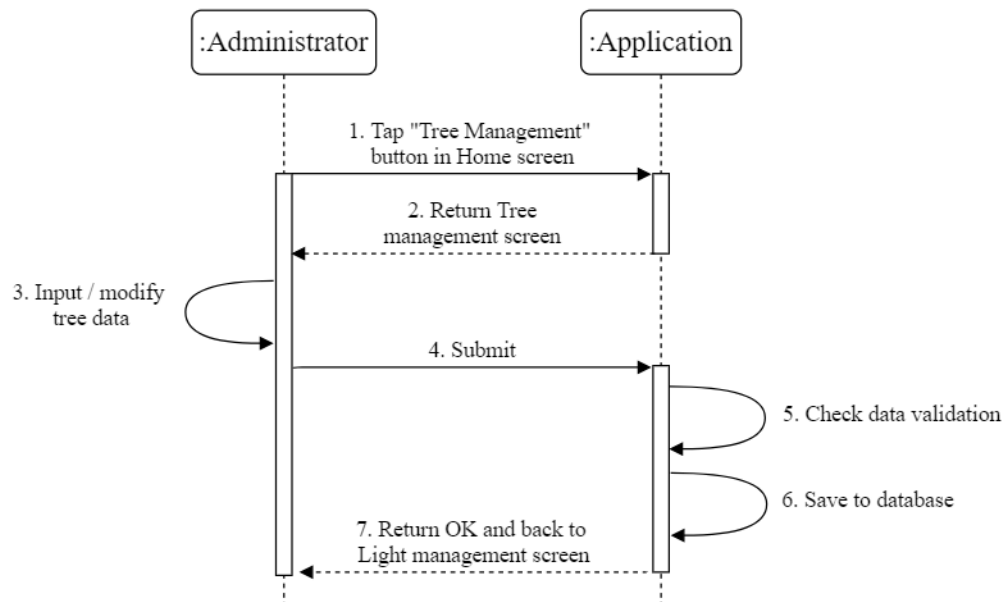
:Administrator

:Application

1. Tap "Tree Management" button in Home screen

2. Return Tree management screen

3. Input / modify tree data

4. Submit

5. Check data validation

6. Save to database

7. Return OK and back to Light management screen